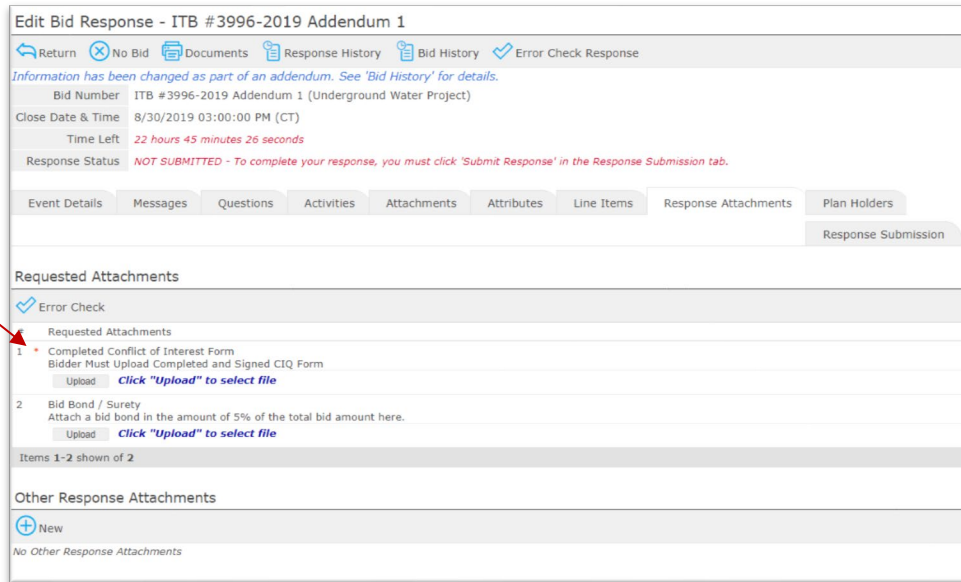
Edit Bid Response - ITB #3996-2019 Addendum 1

Return No Bid Documents Response History Bid History Error Check Response

Information has been changed as part of an addendum. See 'Bid History' for details.

| Bid Number | ITB #3996-2019 Addendum 1 (Underground Water Project) |
|---|---|
| Close Date & Time | 8/30/2019 03:00:00 PM (CT) |
| Time Left | 22 hours 45 minutes 26 seconds |
| Response Status | NOT SUBMITTED - To complete your response, you must click 'Submit Response' in the Response Submission tab. |

Event Details Messages Questions Activities Attachments Attributes Line Items Response Attachments Plan Holders Response Submission

Requested Attachments

Error Check

| # | Requested Attachments |
|---|---|
| 1 * | Completed Conflict of Interest Form Bidder Must Upload Completed and Signed CIQ Form Upload Click "Upload" to select file |
| 2 | Bid Bond / Surety Attach a bid bond in the amount of 5% of the total bid amount here. Upload Click "Upload" to select file |

Items 1-2 shown of 2

Other Response Attachments

New

No Other Response Attachments